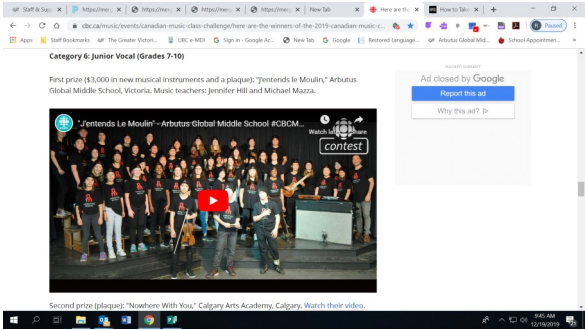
Staff & Sup × https://men × https://men × https://men × https://men × New Tab × Here are the × How to Take × +

cbc.ca/music/events/canadian-music-class-challenge/here-are-the-winners-of-the-2019-canadian-music-c...

Paused

Apps Staff Bookmarks The Greater Victori... UBC e-MDI Sign in - Google Ac... New Tab Google Restored Language... Arbutus Global Mid... School Appointmen...

Category 6: Junior Vocal (Grades 7-10)

First prize ($3,000 in new musical instruments and a plaque): "J'entends le Moulin," Arbutus Global Middle School, Victoria. Music teachers: Jennifer Hill and Michael Mazza.

Ad closed by Google

Report this ad

Why this ad?

"J'entends Le Moulin" - Arbutus Global Middle School #CBCM...

Watch later Share

contest

Second prize (plaque): "Nowhere With You," Calgary Arts Academy, Calgary. Watch their video.

9:45 AM
12/19/2019